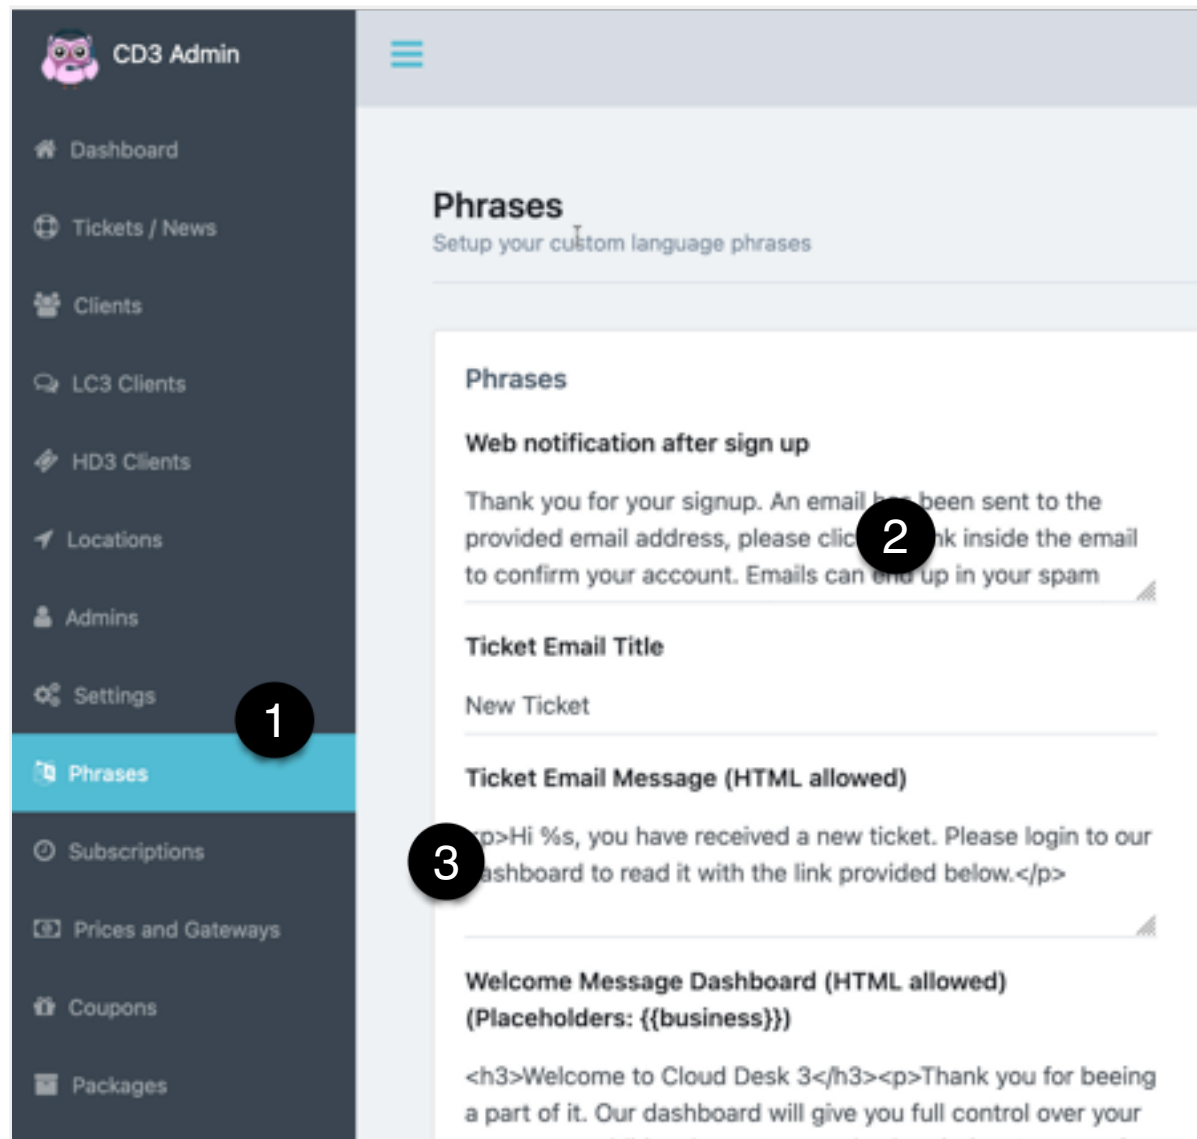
CD3 Admin

Dashboard

Tickets / News

Clients

LC3 Clients

HD3 Clients

Locations

Admins

Settings

Phrases

Subscriptions

Prices and Gateways

Coupons

Packages

1

Phrases
Setup your custom language phrases

Phrases

Web notification after sign up

Thank you for your signup. An email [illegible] been sent to the provided email address, please clic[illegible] 2 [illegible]k inside the email to confirm your account. Emails can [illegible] up in your spam

Ticket Email Title

New Ticket

Ticket Email Message (HTML allowed)

3 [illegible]p>Hi %s, you have received a new ticket. Please login to our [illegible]ashboard to read it with the link provided below.</p>

Welcome Message Dashboard (HTML allowed) (Placeholders: {{business}})

<h3>Welcome to Cloud Desk 3</h3><p>Thank you for beeing a part of it. Our dashboard will give you full control over your